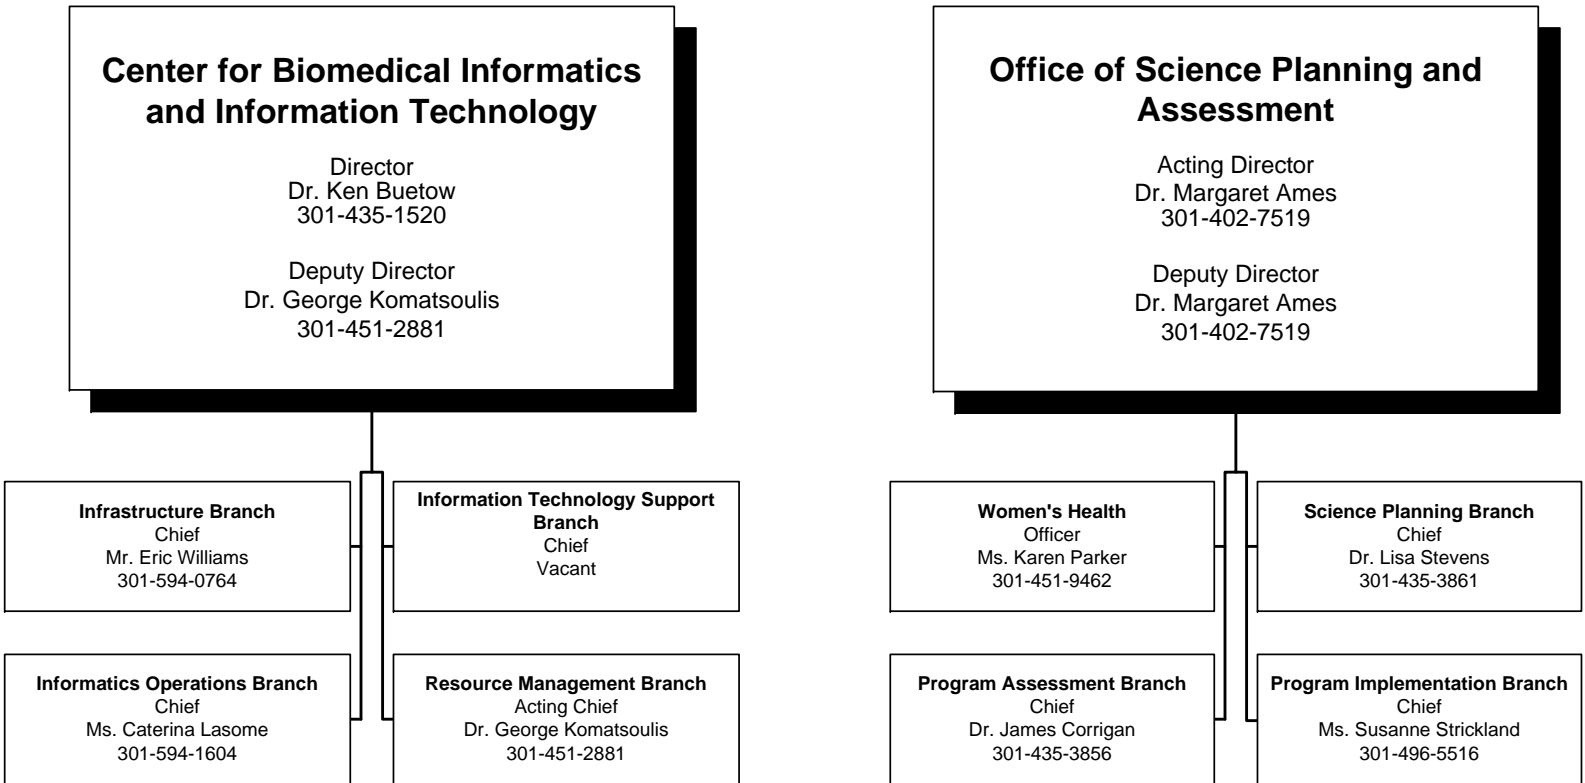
Center for Biomedical Informatics and Information Technology

Director
Dr. Ken Buetow
301-435-1520

Deputy Director
Dr. George Komatsoulis
301-451-2881

Infrastructure Branch
Chief
Mr. Eric Williams
301-594-0764

Information Technology Support Branch
Chief
Vacant

Informatics Operations Branch
Chief
Ms. Caterina Lasome
301-594-1604

Resource Management Branch
Acting Chief
Dr. George Komatsoulis
301-451-2881

Office of Science Planning and Assessment

Acting Director
Dr. Margaret Ames
301-402-7519

Deputy Director
Dr. Margaret Ames
301-402-7519

Women's Health
Officer
Ms. Karen Parker
301-451-9462

Science Planning Branch
Chief
Dr. Lisa Stevens
301-435-3861

Program Assessment Branch
Chief
Dr. James Corrigan
301-435-3856

Program Implementation Branch
Chief
Ms. Susanne Strickland
301-496-5516